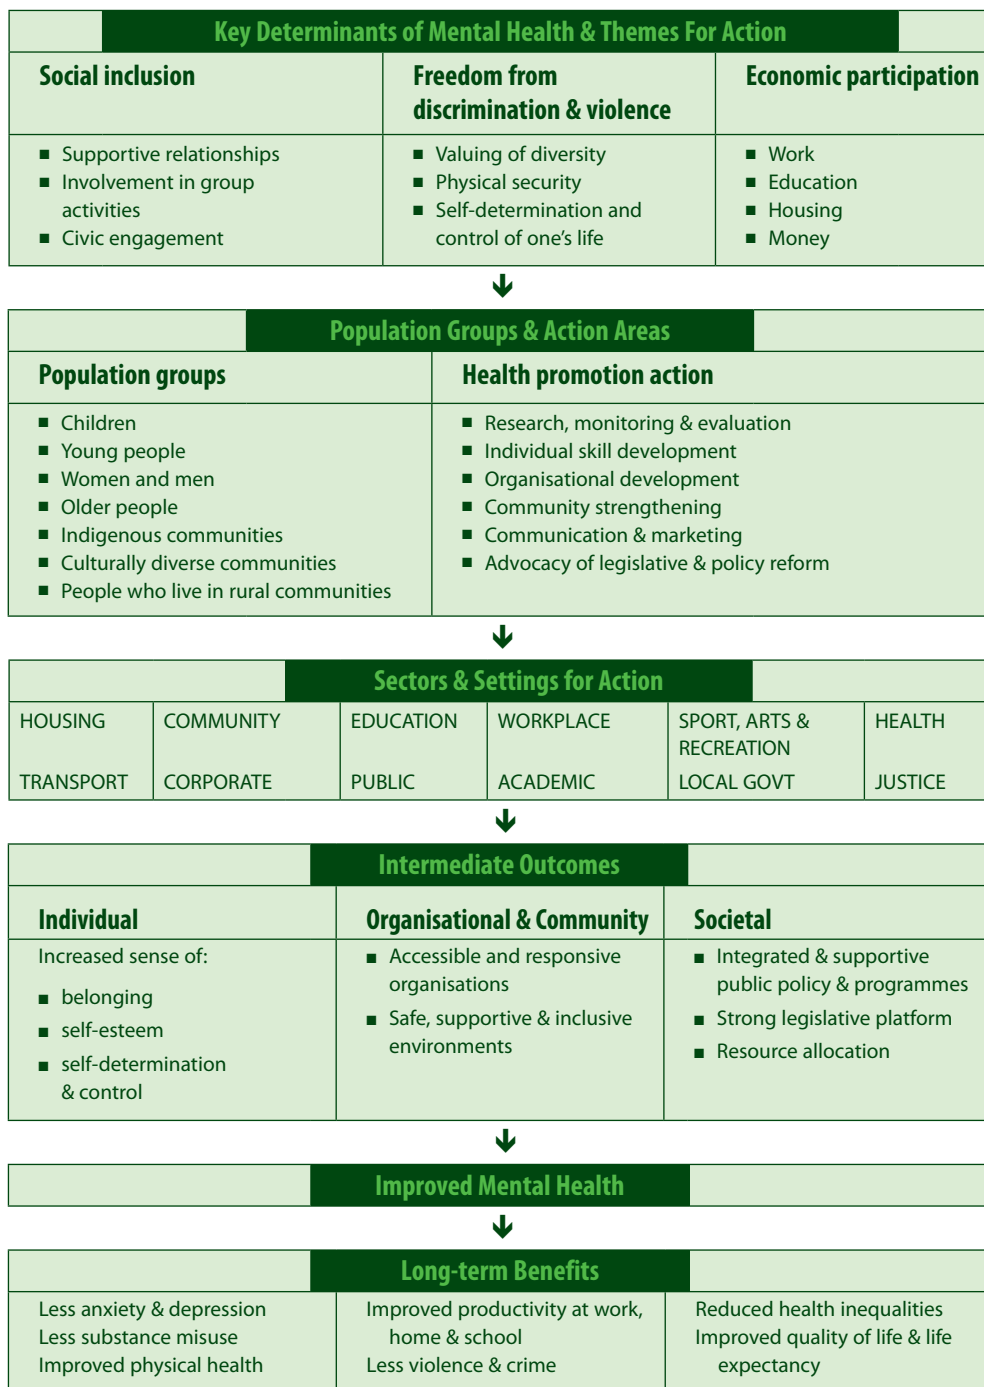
Key Determinants of Mental Health & Themes For Action

| Social inclusion | Freedom from discrimination & violence | Economic participation |
|---|---|---|
| ■ Supportive relationships ■ Involvement in group activities ■ Civic engagement | ■ Valuing of diversity ■ Physical security ■ Self-determination and control of one's life | ■ Work ■ Education ■ Housing ■ Money |

Population Groups & Action Areas

| Population groups | Health promotion action |
|---|---|
| ■ Children ■ Young people ■ Women and men ■ Older people ■ Indigenous communities ■ Culturally diverse communities ■ People who live in rural communities | ■ Research, monitoring & evaluation ■ Individual skill development ■ Organisational development ■ Community strengthening ■ Communication & marketing ■ Advocacy of legislative & policy reform |

Sectors & Settings for Action

| HOUSING | COMMUNITY | EDUCATION | WORKPLACE | SPORT, ARTS & RECREATION | HEALTH |
|---|---|---|---|---|---|
| TRANSPORT | CORPORATE | PUBLIC | ACADEMIC | LOCAL GOVT | JUSTICE |

Intermediate Outcomes

| Individual | Organisational & Community | Societal |
|---|---|---|
| Increased sense of: ■ belonging ■ self-esteem ■ self-determination & control | ■ Accessible and responsive organisations ■ Safe, supportive & inclusive environments | ■ Integrated & supportive public policy & programmes ■ Strong legislative platform ■ Resource allocation |

Improved Mental Health

Long-term Benefits

| Less anxiety & depression Less substance misuse Improved physical health | Improved productivity at work, home & school Less violence & crime | Reduced health inequalities Improved quality of life & life expectancy |
|---|---|---|